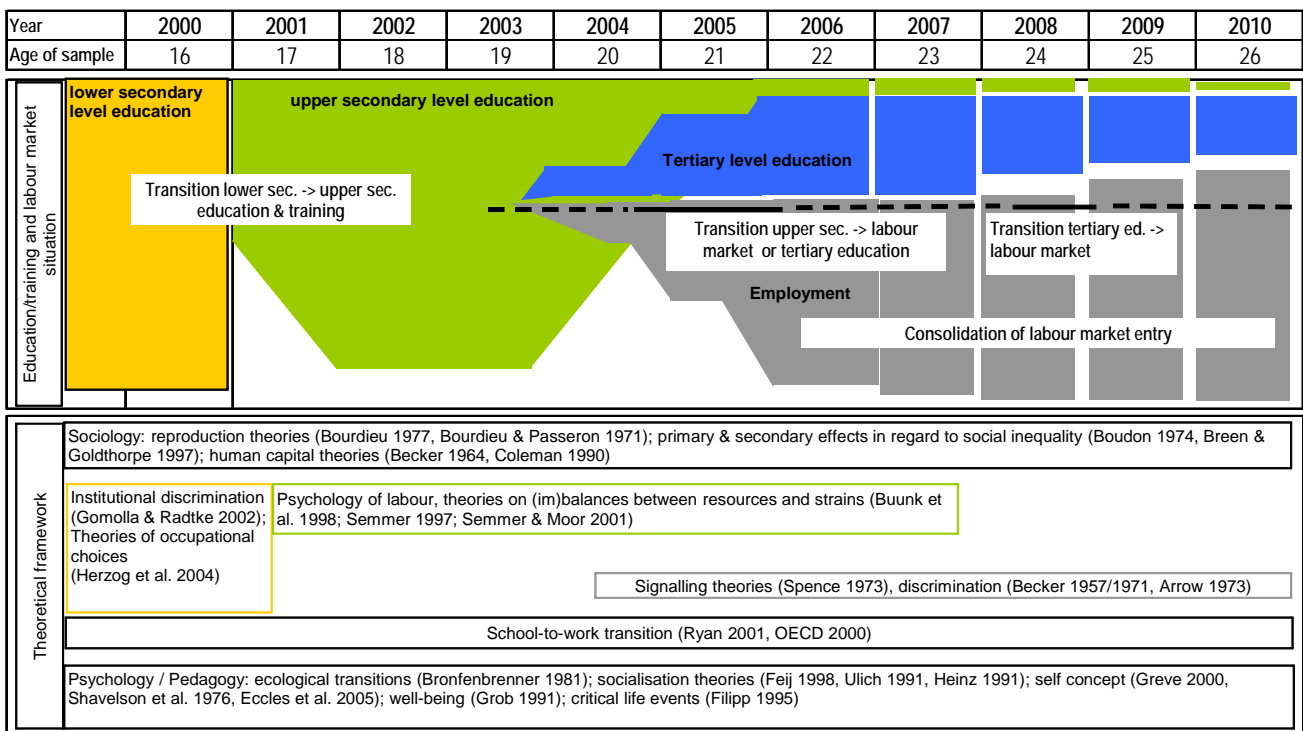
| Year | 2000 | 2001 | 2002 | 2003 | 2004 | 2005 | 2006 | 2007 | 2008 | 2009 | 2010 |
|---|---|---|---|---|---|---|---|---|---|---|---|
| Age of sample | 16 | 17 | 18 | 19 | 20 | 21 | 22 | 23 | 24 | 25 | 26 |

Education/training and labour market situation

lower secondary level education

upper secondary level education

Tertiary level education

Transition lower sec. -> upper sec. education & training

Transition upper sec. -> labour market or tertiary education

Transition tertiary ed. -> labour market

Employment

Consolidation of labour market entry

Theoretical framework

Sociology: reproduction theories (Bourdieu 1977, Bourdieu & Passeron 1971); primary & secondary effects in regard to social inequality (Boudon 1974, Breen & Goldthorpe 1997); human capital theories (Becker 1964, Coleman 1990)

Institutional discrimination (Gomolla & Radtke 2002); Theories of occupational choices (Herzog et al. 2004)

Psychology of labour, theories on (im)balances between resources and strains (Buunk et al. 1998; Semmer 1997; Semmer & Moor 2001)

Signalling theories (Spence 1973), discrimination (Becker 1957/1971, Arrow 1973)

School-to-work transition (Ryan 2001, OECD 2000)

Psychology / Pedagogy: ecological transitions (Bronfenbrenner 1981); socialisation theories (Feij 1998, Ulich 1991, Heinz 1991); self concept (Greve 2000, Shavelson et al. 1976, Eccles et al. 2005); well-being (Grob 1991); critical life events (Filipp 1995)